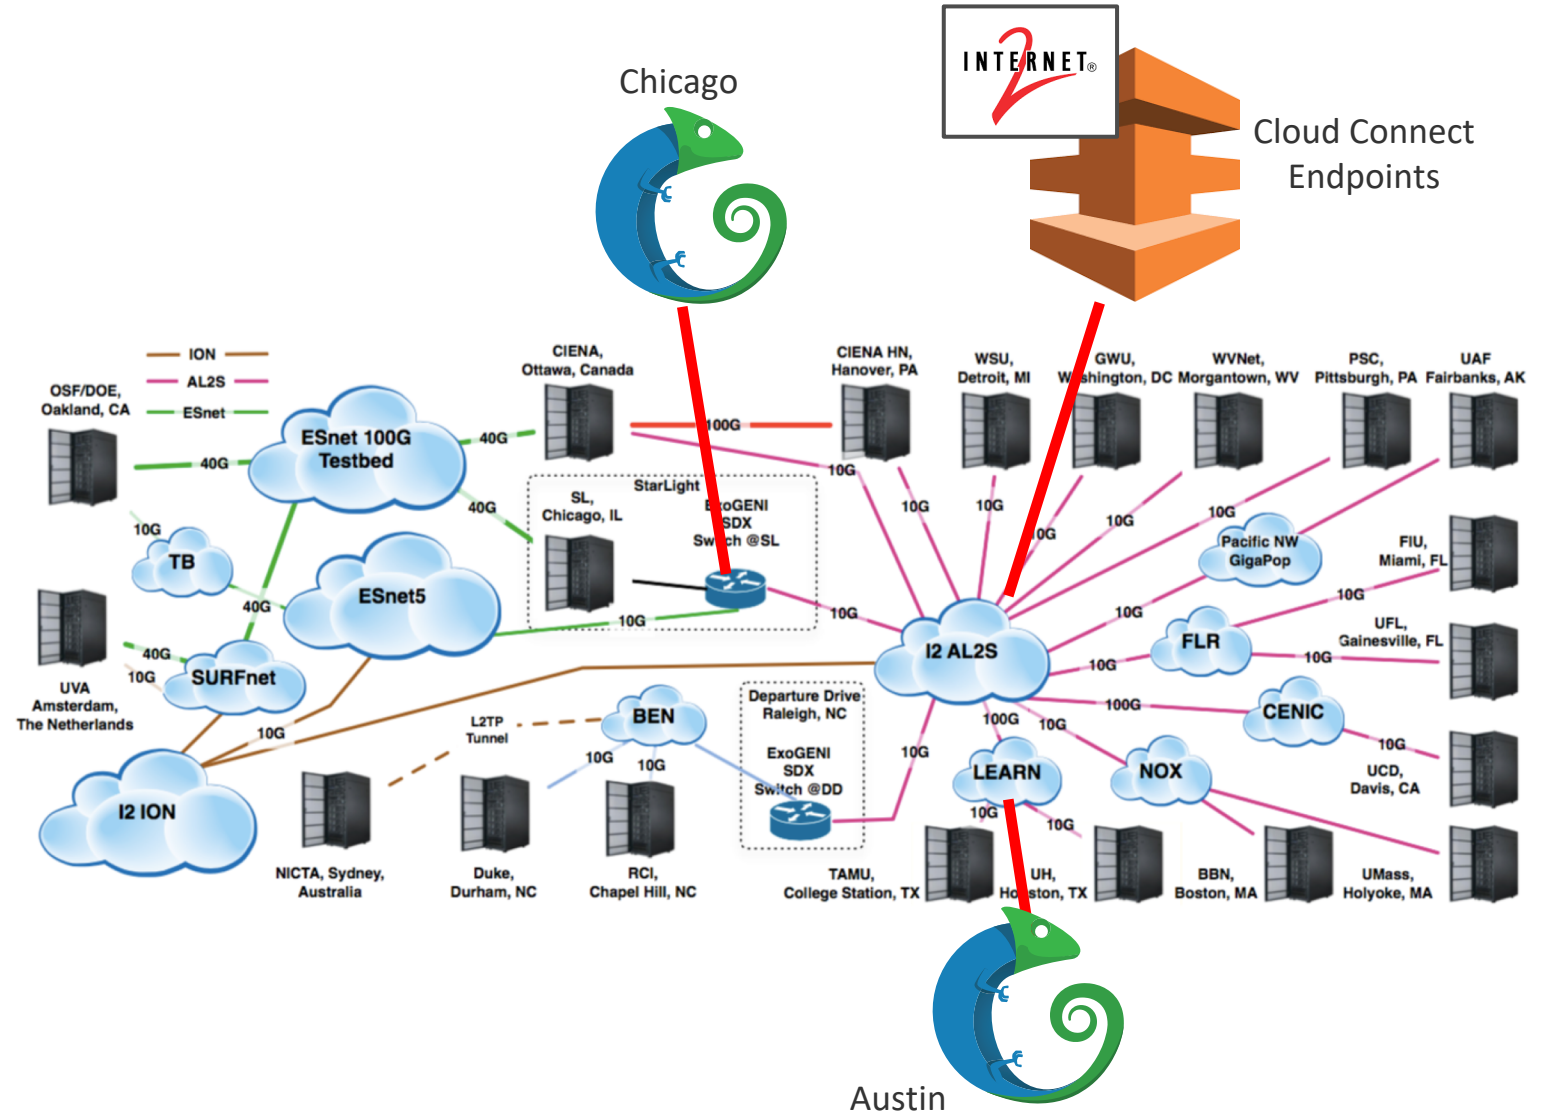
Chicago

INTERNET 2

Cloud Connect Endpoints

ION
AL2S
ESnet

OSF/DOE, Oakland, CA

40G

ESnet 100G Testbed

40G

CIENA, Ottawa, Canada

100G

CIENA HN, Hanover, PA

WSU, Detroit, MI

GWU, Washington, DC

WVNet, Morgantown, WV

PSC, Pittsburgh, PA

UAF Fairbanks, AK

40G

StarLight

SL, Chicago, IL

ExoGENI SDX Switch @SL

10G

10G

10G

10G

10G

10G

10G

TB

40G

ESnet5

Pacific NW GigaPop

FIU, Miami, FL

10G

10G

UVA Amsterdam, The Netherlands

40G

10G

SURFnet

10G

10G

I2 AL2S

FLR

10G

UFL, Gainesville, FL

10G

10G

100G

CENIC

10G

I2 ION

L2TP Tunnel

BEN

10G

10G

Departure Drive Raleigh, NC

ExoGENI SDX Switch @DD

10G

100G

10G

LEARN

NOX

UCD, Davis, CA

10G

10G

NICTA, Sydney, Australia

Duke, Durham, NC

RCI, Chapel Hill, NC

TAMU, College Station, TX

UH, Houston, TX

BBN, Boston, MA

UMass, Holyoke, MA

Austin